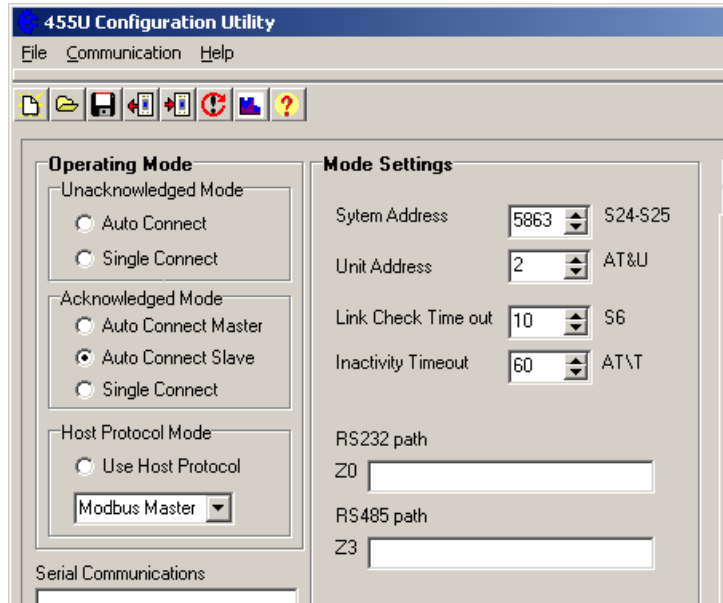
455U Configuration Utility

File Communication Help

Operating Mode

Unacknowledged Mode

Auto Connect

Single Connect

Acknowledged Mode

Auto Connect Master

Auto Connect Slave

Single Connect

Host Protocol Mode

Use Host Protocol

Modbus Master

Serial Communications

Mode Settings

Sytem Address 5863 S24-S25

Unit Address 2 AT&U

Link Check Time out 10 S6

Inactivity Timeout 60 AT\T

RS232 path

Z0

RS485 path

Z3